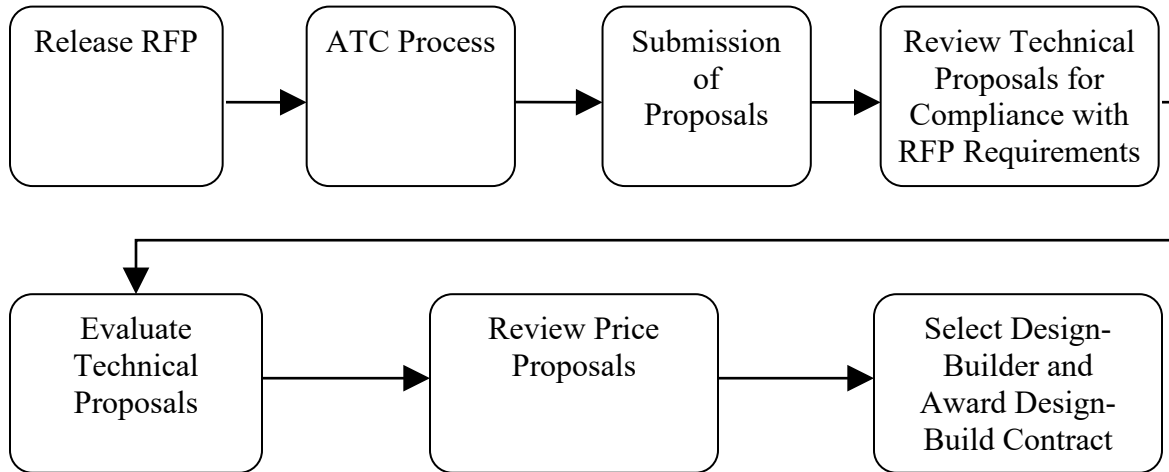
Release RFP

ATC Process

Submission of Proposals

Review Technical Proposals for Compliance with RFP Requirements

Evaluate Technical Proposals

Review Price Proposals

Select Design-Builder and Award Design-Build Contract